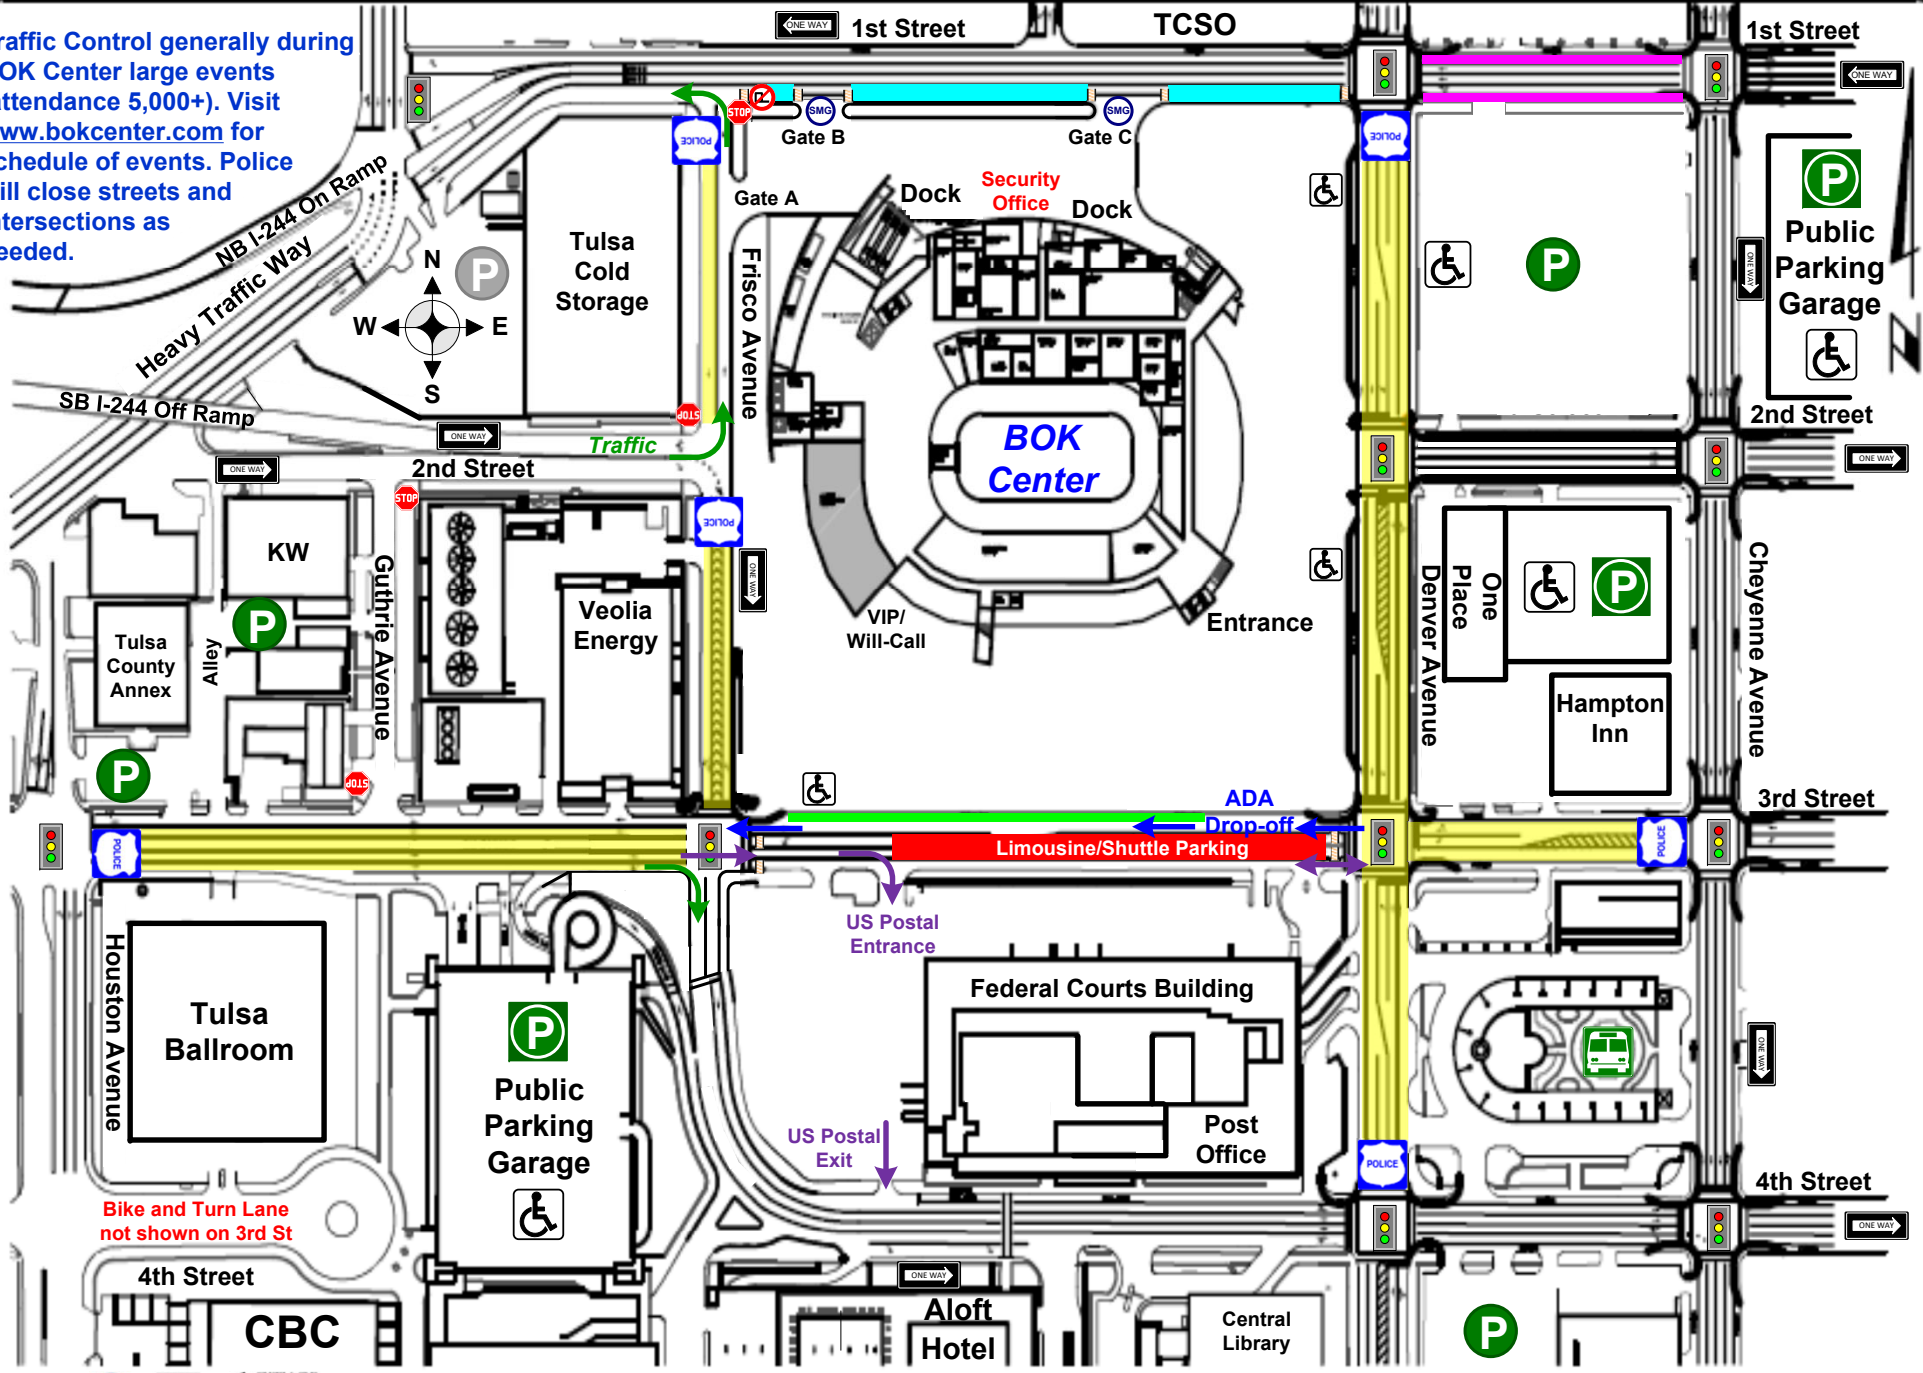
raffic Control generally during OK Center large events ttendance 5,000+). Visit ww.bokcenter.com for chedule of events. Police ill close streets and tersections as eeded.

ONE WAY
1st Street
TCSO
1st Street
ONE WAY

NB I-244 On Ramp
Heavy Traffic Way
SB I-244 Off Ramp
N
W
E
S
P

STOP
SMG
Gate B
SMG
Gate C
POLICE
POLICE

Gate A
Dock
Security Office
Dock

Tulsa Cold Storage
Frisco Avenue
STOP
Traffic
ONE WAY
ONE WAY
2nd Street
STOP
POLICE

P
Public Parking Garage
ONE WAY

BOK Center

2nd Street
ONE WAY

KW
Tulsa County Annex
Alley
P
Guthrie Avenue
Veolia Energy
ONE WAY
VIP/ Will-Call
Entrance
Denver Avenue
One Place
P
Hampton Inn
Cheyenne Avenue
P
STOP

ADA
Drop-off
Limousine/Shuttle Parking
3rd Street
POLICE
POLICE

US Postal Entrance
Federal Courts Building
Post Office
US Postal Exit
ONE WAY
POLICE

Houston Avenue
Tulsa Ballroom
P
Public Parking Garage
Bike and Turn Lane not shown on 3rd St
4th Street
CBC
ONE WAY
Aloft Hotel
Central Library
4th Street
ONE WAY
P